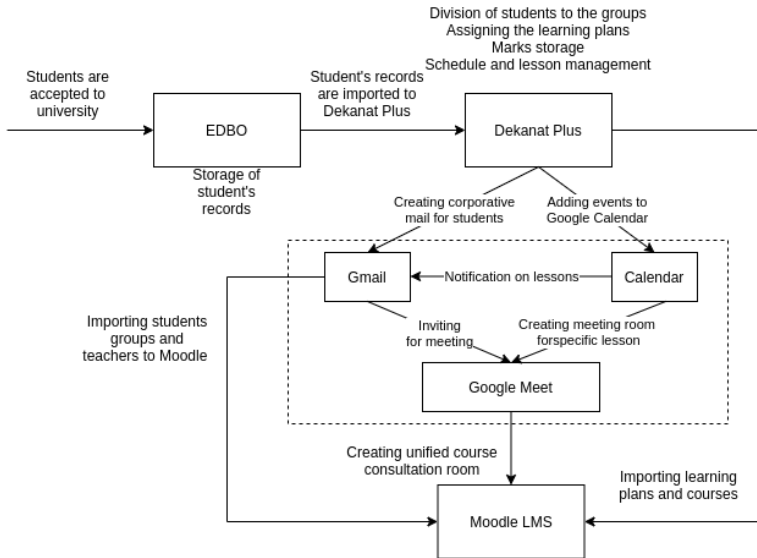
Division of students to the groups
Assigning the learning plans
Marks storage
Schedule and lesson management

Students are accepted to university

EDBO

Storage of student's records

Student's records are imported to Dekanat Plus

Dekanat Plus

Creating corporative mail for students

Adding events to Google Calendar

Gmail

Notification on lessons

Calendar

Importing students groups and teachers to Moodle

Inviting for meeting

Creating meeting room forspecific lesson

Google Meet

Creating unified course consultation room

Importing learning plans and courses

Moodle LMS